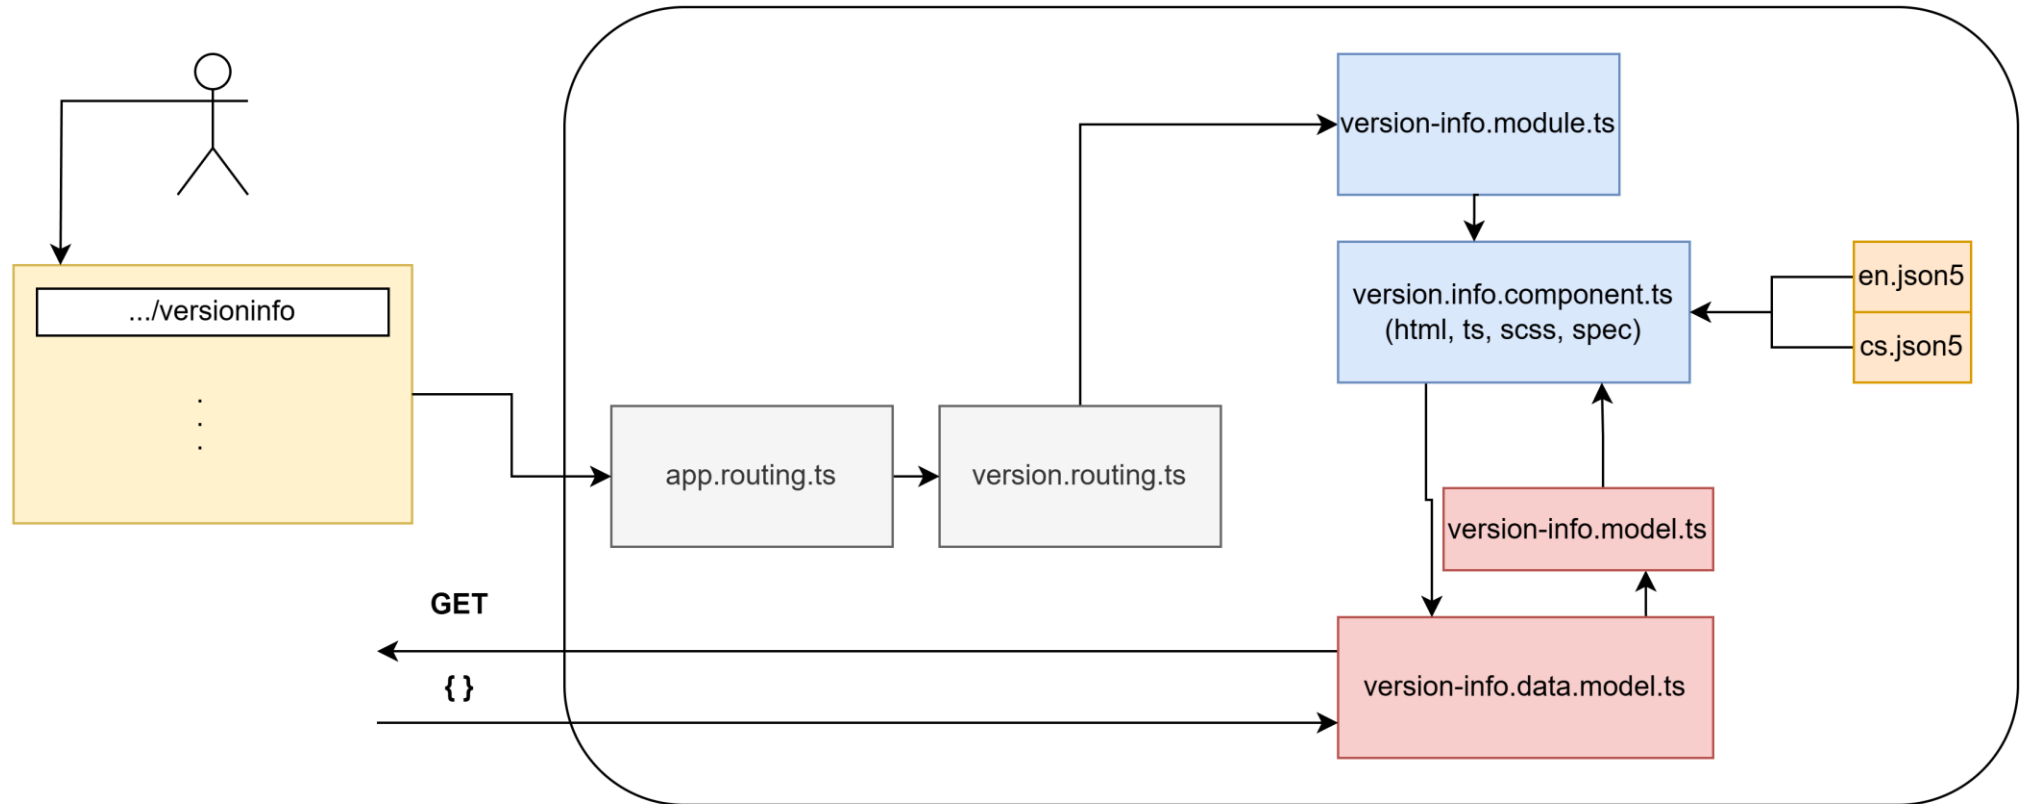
.../versioninfo

.
.
.

app.routing.ts

version.routing.ts

version-info.module.ts

version.info.component.ts
(html, ts, scss, spec)

en.json5

cs.json5

version-info.model.ts

GET

{ }

version-info.data.model.ts